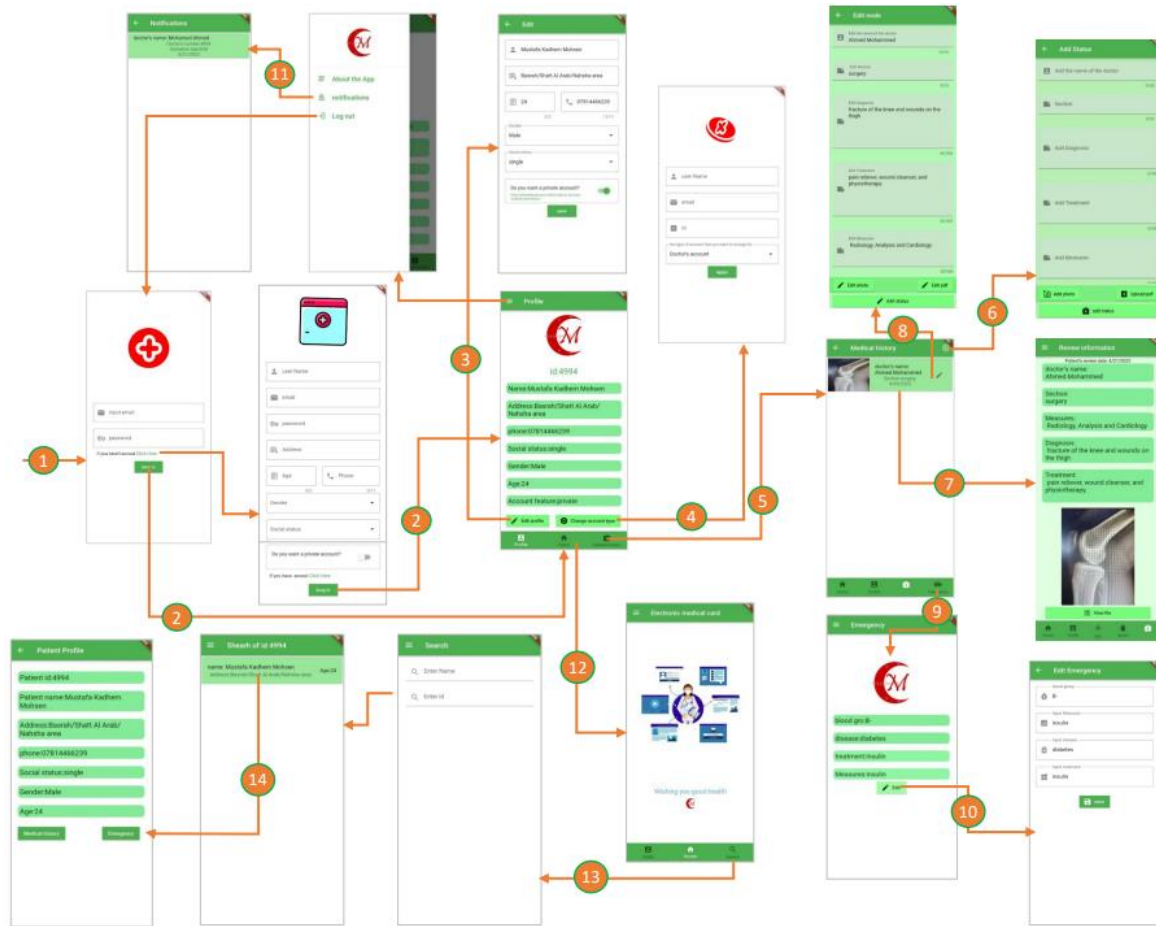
Notifications
doctor's name: Mohamed Ahmed

11

About the App
notifications
Log out

Edit
Mustafa Kadhem Mohsen
Basrah/Shatt Al Arab/Nahsha area
24
07814466239
Male
single
Do you want a private account?
save

Edit mode
Ahmed Mohammed
surgery
fracture of the knee and wounds on the thigh
pain reliever, wound cleanser, and physiotherapy
Radiology, Analysis and Cardiology
Edit photo
Edit pdf
Edit status

Add Status
Add the name of the doctor
Section
Add Diagnosis
Add Treatment
Add Measures
add photo
Upload pdf
add status

Last Name
email
id
Doctor's account
Apply

input email
password
If you don't account Click here
sign in

1

Last Name
Email
password
Address
Age
Phone
Gender
Social status
Do you want a private account?
If you have account Click here
Sign in

3

Profile
id:4994
Name:Mustafa Kadhem Mohsen
Address:Basrah/Shatt Al Arab/ Nahsha area
phone:07814466239
Social status:single
Gender:Male
Age:24
Account feature:private
Edit profile
Change account type

2

4

5

8

6

Medical history
doctor's name:
Ahmed Mohammed

Review information
Doctor's name:
Ahmed Mohammed
Section:
surgery
Measures:
Radiology, Analysis and Cardiology
Diagnosis:
fracture of the knee and wounds on the thigh
Treatment:
pain reliever, wound cleanser, and physiotherapy
View file

7

2

Patient Profile
Patient id:4994
Patient name:Mustafa Kadhem Mohsen
Address:Basrah/Shatt Al Arab/ Nahsha area
phone:07814466239
Social status:single
Gender:Male
Age:24
Medical history
Emergency

Shearh of id 4994
name: Mustafa Kadhem Mohsen
Age:24

14

Search
Enter Name
Enter id

12

Electronic medical card
Wishing you good health

13

9

Emergency
blood gro:B-
disease:diabetes
treatment:insulin
Measures:insulin
Edit

10

Edit Emergency
B-
insulin
diabetes
insulin
save